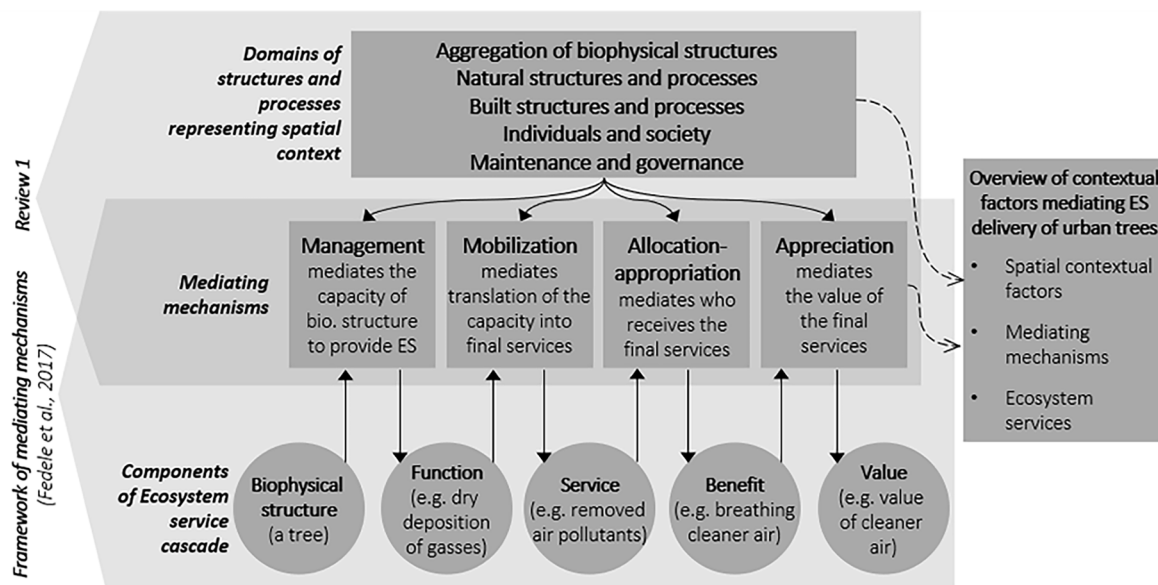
Review 1

Framework of mediating mechanisms (Fedele et al., 2017)

Domains of structures and processes representing spatial context

Aggregation of biophysical structures
Natural structures and processes
Built structures and processes
Individuals and society
Maintenance and governance

Mediating mechanisms

Management mediates the capacity of bio. structure to provide ES

Mobilization mediates translation of the capacity into final services

Allocation-appropriation mediates who receives the final services

Appreciation mediates the value of the final services

Components of Ecosystem service cascade

Biophysical structure (a tree)

Function (e.g. dry deposition of gasses)

Service (e.g. removed air pollutants)

Benefit (e.g. breathing cleaner air)

Value (e.g. value of cleaner air)

Overview of contextual factors mediating ES delivery of urban trees

• Spatial contextual factors
• Mediating mechanisms
• Ecosystem services